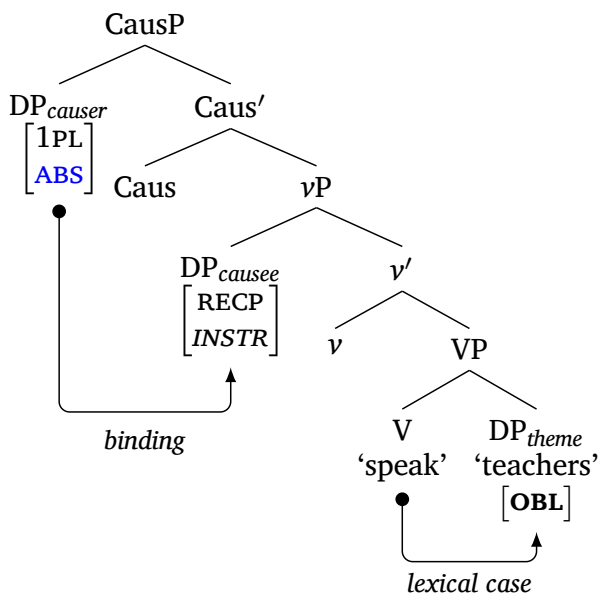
CausP

DP$_{causer}$ $\begin{bmatrix} 1\text{PL} \\ \text{ABS} \end{bmatrix}$

Caus′

Caus

$v$P

DP$_{causee}$ $\begin{bmatrix} \text{RECP} \\ \textit{INSTR} \end{bmatrix}$

$v$′

$v$

VP

V
'speak'

DP$_{theme}$
'teachers'
$\begin{bmatrix} \textbf{OBL} \end{bmatrix}$

binding

lexical case